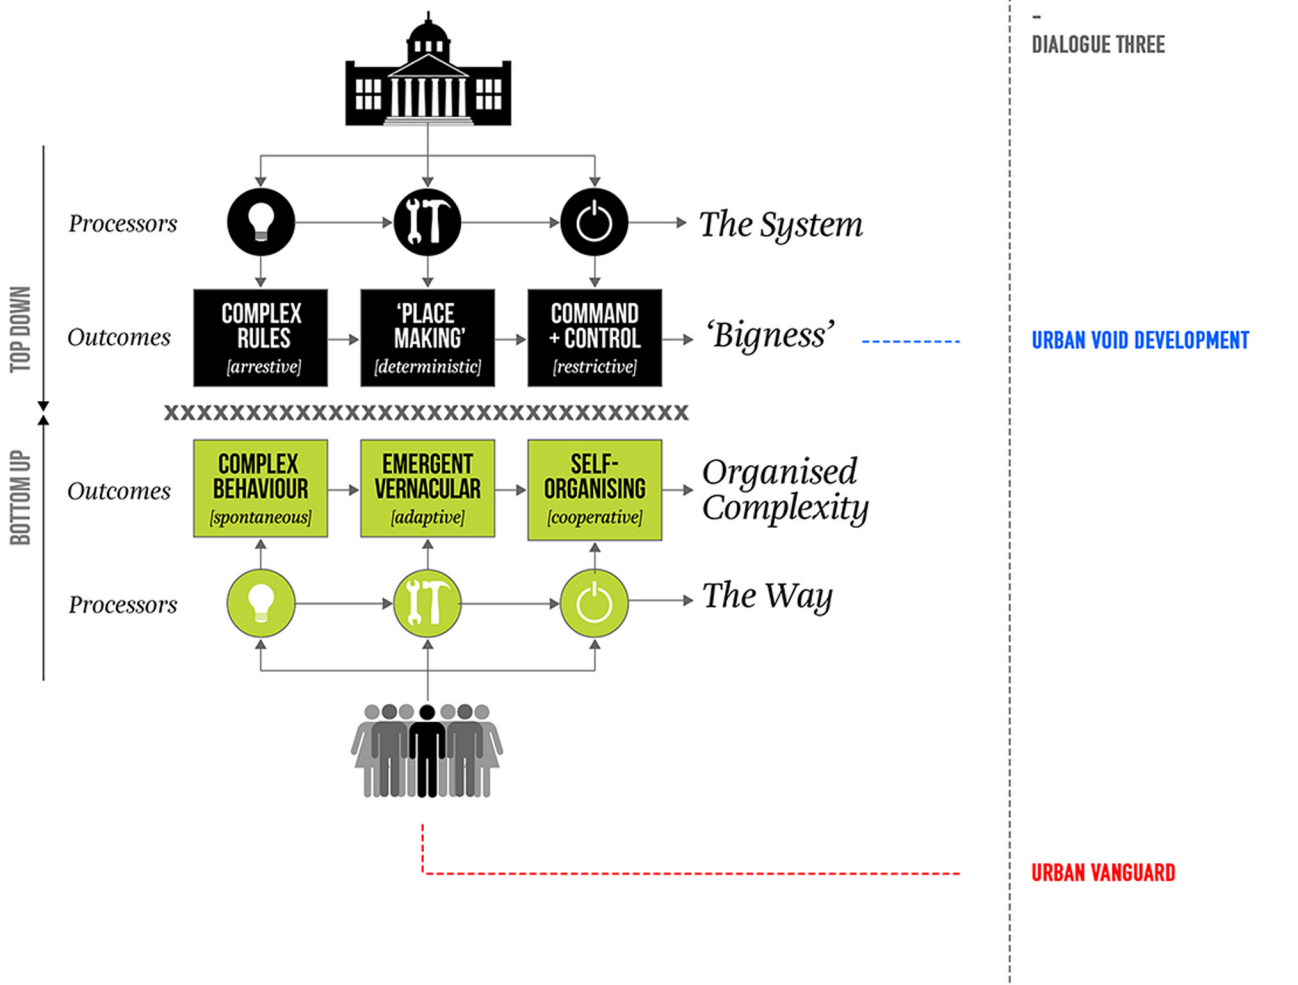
-
DIALOGUE THREE

TOP DOWN

Processors

The System

Outcomes

COMPLEX RULES [arrestive]

'PLACE MAKING' [deterministic]

COMMAND + CONTROL [restrictive]

'Bigness'

URBAN VOID DEVELOPMENT

XXXXXXXXXXXXXXXXXXXXXXXXXXXXXXXX

BOTTOM UP

Outcomes

COMPLEX BEHAVIOUR [spontaneous]

EMERGENT VERNACULAR [adaptive]

SELF-ORGANISING [cooperative]

Organised Complexity

Processors

The Way

URBAN VANGUARD